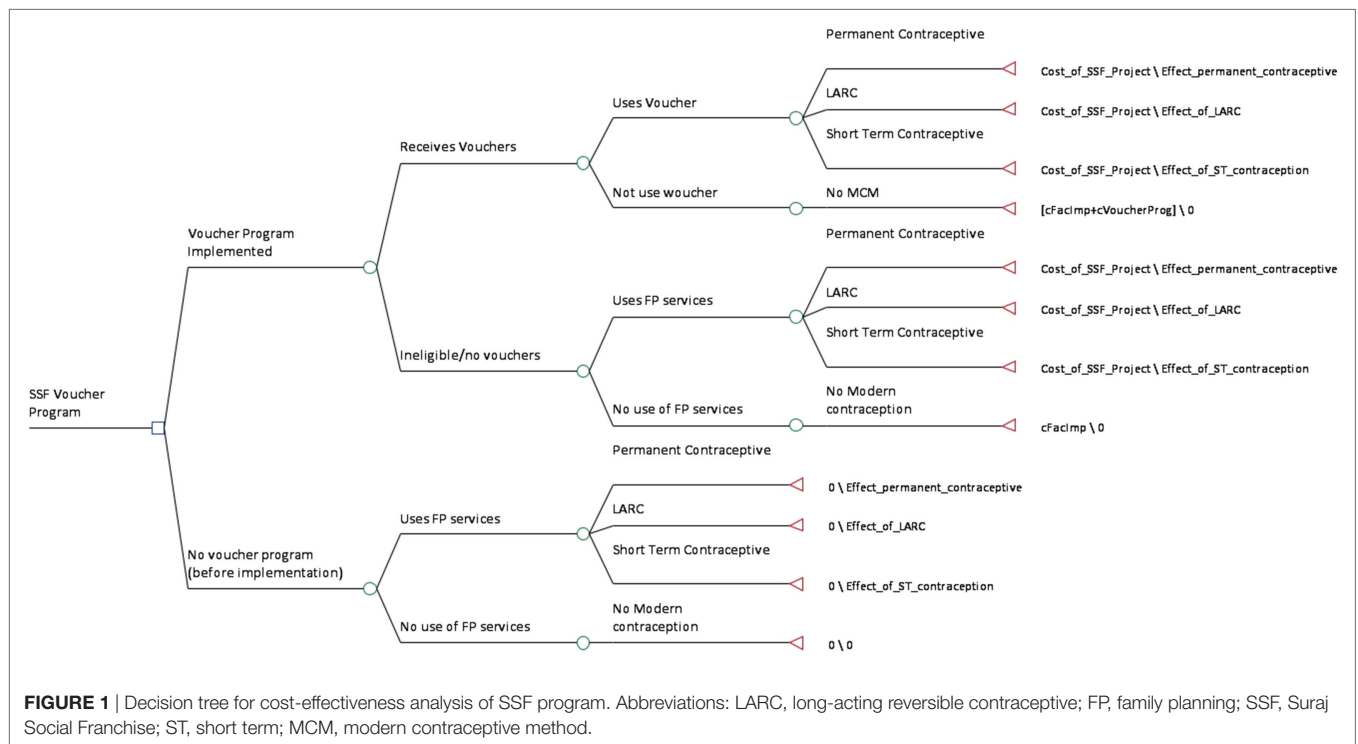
SSF Voucher Program

Voucher Program Implemented

Receives Vouchers

Uses Voucher

Permanent Contraceptive

Cost_of_SSF_Project \ Effect_permanent_contraceptive

LARC

Cost_of_SSF_Project \ Effect_of_LARC

Short Term Contraceptive

Cost_of_SSF_Project \ Effect_of_ST_contraception

Not use woucher

No MCM

[cFacImp+cVoucherProg] \ 0

Ineligible/no vouchers

Uses FP services

Permanent Contraceptive

Cost_of_SSF_Project \ Effect_permanent_contraceptive

LARC

Cost_of_SSF_Project \ Effect_of_LARC

Short Term Contraceptive

Cost_of_SSF_Project \ Effect_of_ST_contraception

No use of FP services

No Modern contraception

cFacImp \ 0

No voucher program (before implementation)

Uses FP services

Permanent Contraceptive

0 \ Effect_permanent_contraceptive

LARC

0 \ Effect_of_LARC

Short Term Contraceptive

0 \ Effect_of_ST_contraception

No use of FP services

No Modern contraception

0 \ 0

FIGURE 1 | Decision tree for cost-effectiveness analysis of SSF program. Abbreviations: LARC, long-acting reversible contraceptive; FP, family planning; SSF, Suraj Social Franchise; ST, short term; MCM, modern contraceptive method.